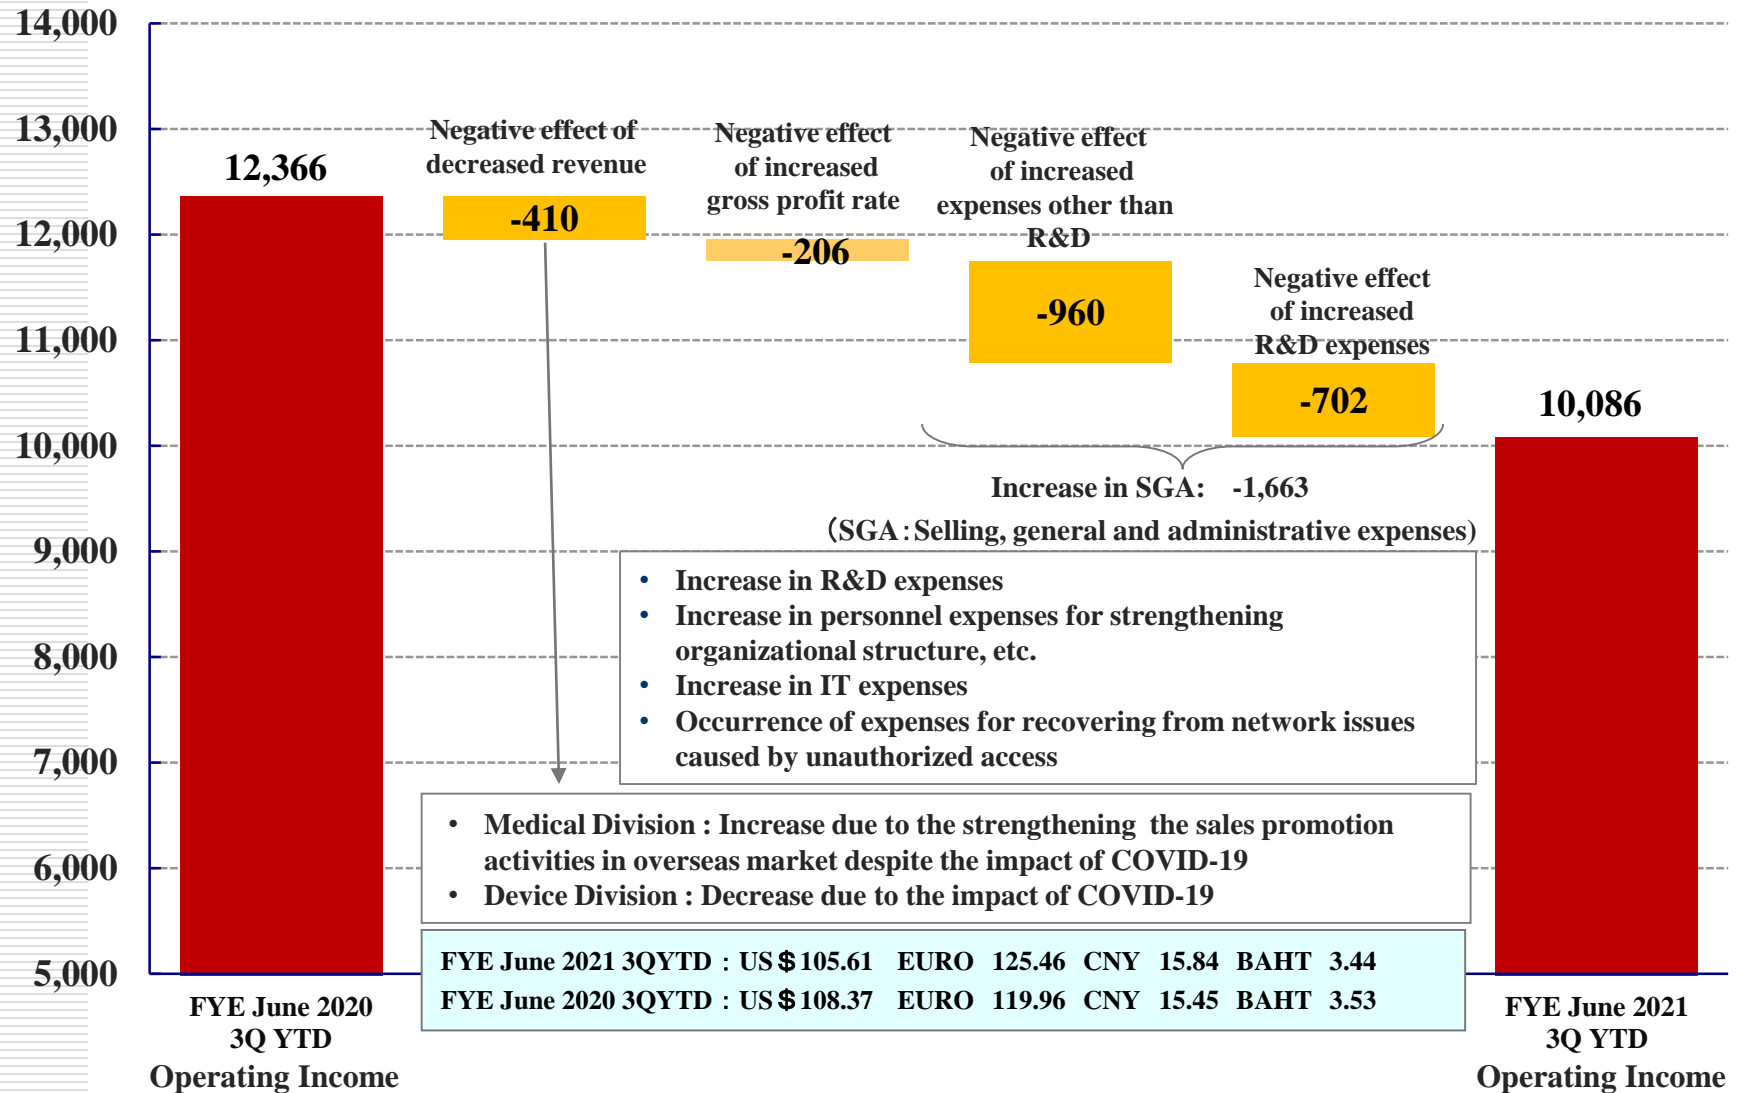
14,000
13,000
12,000
11,000
10,000
9,000
8,000
7,000
6,000
5,000

12,366

Negative effect of decreased revenue
-410

Negative effect of increased gross profit rate
-206

Negative effect of increased expenses other than R&D
-960

Negative effect of increased R&D expenses
-702

10,086

Increase in SGA: -1,663
(SGA : Selling, general and administrative expenses)

• Increase in R&D expenses
• Increase in personnel expenses for strengthening organizational structure, etc.
• Increase in IT expenses
• Occurrence of expenses for recovering from network issues caused by unauthorized access

• Medical Division : Increase due to the strengthening the sales promotion activities in overseas market despite the impact of COVID-19
• Device Division : Decrease due to the impact of COVID-19

FYE June 2021 3QYTD : US＄105.61 EURO 125.46 CNY 15.84 BAHT 3.44
FYE June 2020 3QYTD : US＄108.37 EURO 119.96 CNY 15.45 BAHT 3.53

FYE June 2020
3Q YTD
Operating Income

FYE June 2021
3Q YTD
Operating Income